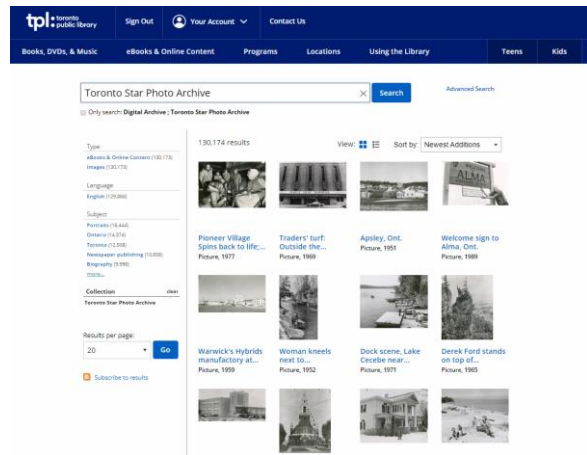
tpl: toronto public library

Sign Out

Your Account

Contact Us

Books, DVDs, & Music

eBooks & Online Content

Programs

Locations

Using the Library

Teens

Kids

Toronto Star Photo Archive

Search

Advanced Search

Only search: Digital Archive ; Toronto Star Photo Archive

Type

eBooks & Online Content (130,173)

Images (130,173)

Language

English (129,868)

Subject

Portraits (16,444)

Ontario (14,074)

Toronto (12,558)

Newspaper publishing (10,658)

Biography (9,590)

more...

Collection

clear

Toronto Star Photo Archive

Results per page:

20

Go

Subscribe to results

130,174 results

View:

Sort by: Newest Additions

ALMA

Pioneer Village Spins back to life;...
Picture, 1977

Traders' turf: Outside the...
Picture, 1969

Apsley, Ont.
Picture, 1951

Welcome sign to Alma, Ont.
Picture, 1989

Warwick's Hybrids manufactory at...
Picture, 1959

Woman kneels next to...
Picture, 1952

Dock scene, Lake Cecebe near...
Picture, 1971

Derek Ford stands on top of...
Picture, 1965